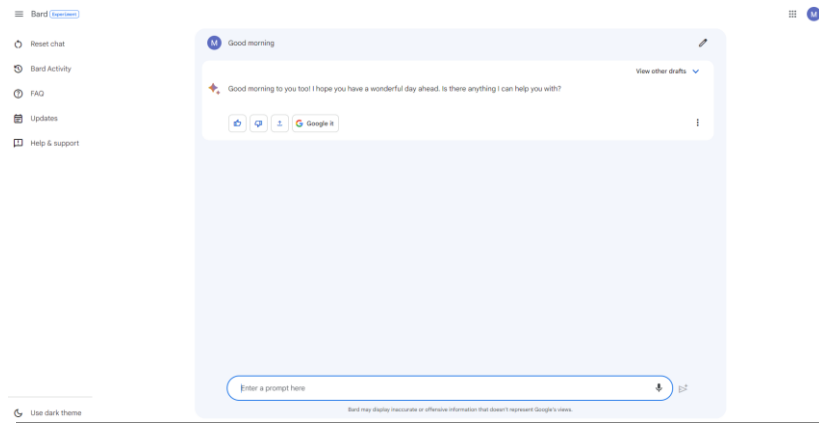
Bard Experiment

M

Reset chat

Bard Activity

FAQ

Updates

Help & support

M Good morning

View other drafts

Good morning to you too! I hope you have a wonderful day ahead. Is there anything I can help you with?

Google it

Enter a prompt here

Bard may display inaccurate or offensive information that doesn't represent Google's views.

Use dark theme